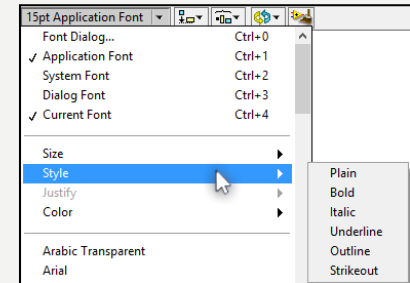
15pt Application Font

Font Dialog... Ctrl+0
✓ Application Font Ctrl+1
System Font Ctrl+2
Dialog Font Ctrl+3
✓ Current Font Ctrl+4

Size
Style
Justify
Color

Arabic Transparent
Arial

Plain
Bold
Italic
Underline
Outline
Strikeout